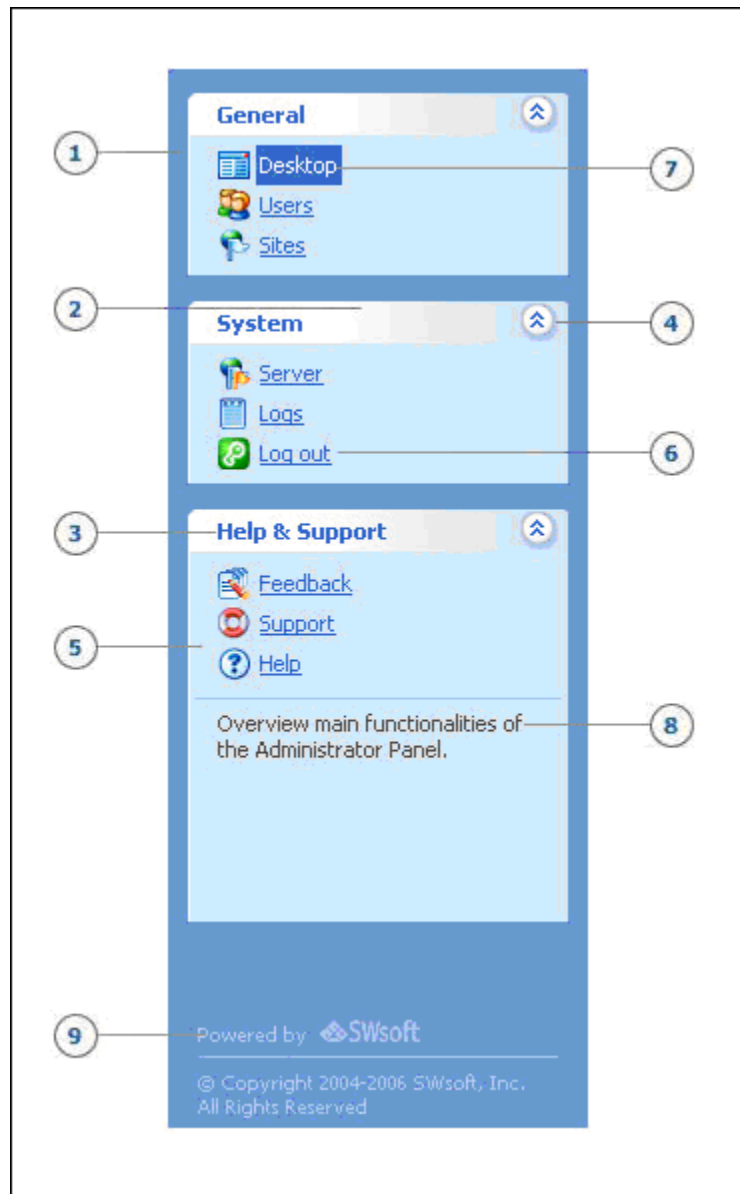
1
General
Desktop
7
Users
Sites
2
System
4
Server
Logs
Log out
6
3
Help & Support
Feedback
5
Support
Help
Overview main functionalities of the Administrator Panel.
8
9
Powered by SWsoft
© Copyright 2004-2006 SWsoft, Inc. All Rights Reserved